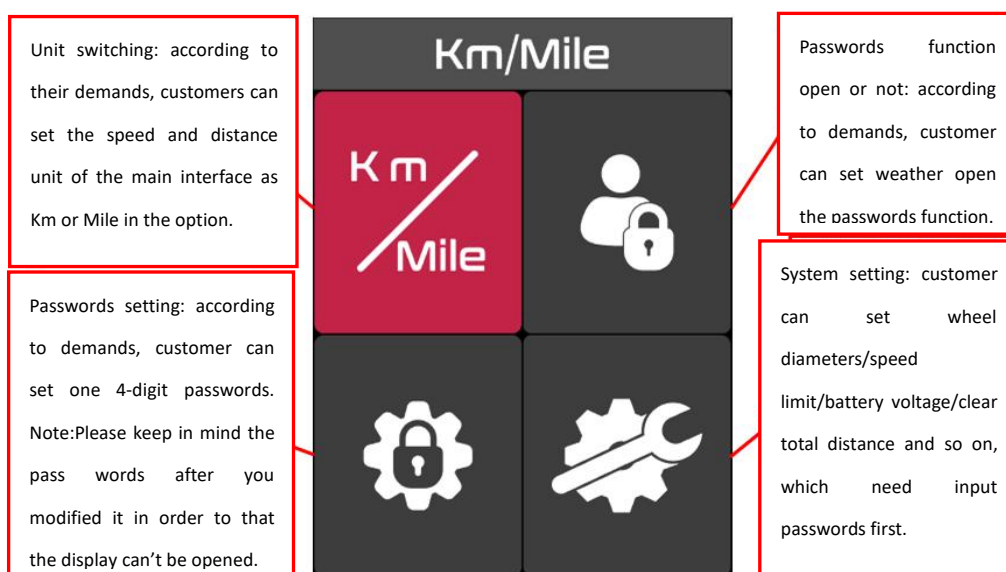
Unit switching: according to their demands, customers can set the speed and distance unit of the main interface as Km or Mile in the option.

Km/Mile

Km
Mile

Passwords function open or not: according to demands, customer can set weather open the passwords function.

Passwords setting: according to demands, customer can set one 4-digit passwords. Note:Please keep in mind the pass words after you modified it in order to that the display can't be opened.

System setting: customer can set wheel diameters/speed limit/battery voltage/clear total distance and so on, which need input passwords first.